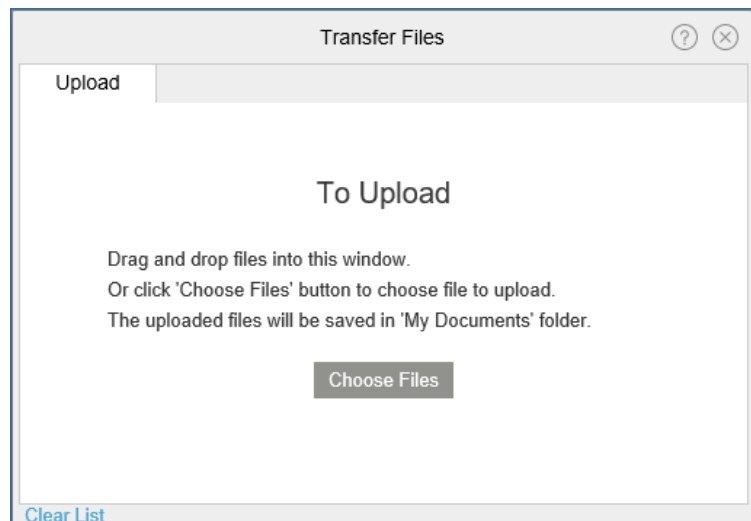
Transfer Files

Upload

To Upload

Drag and drop files into this window.
Or click 'Choose Files' button to choose file to upload.
The uploaded files will be saved in 'My Documents' folder.

Choose Files

Clear List